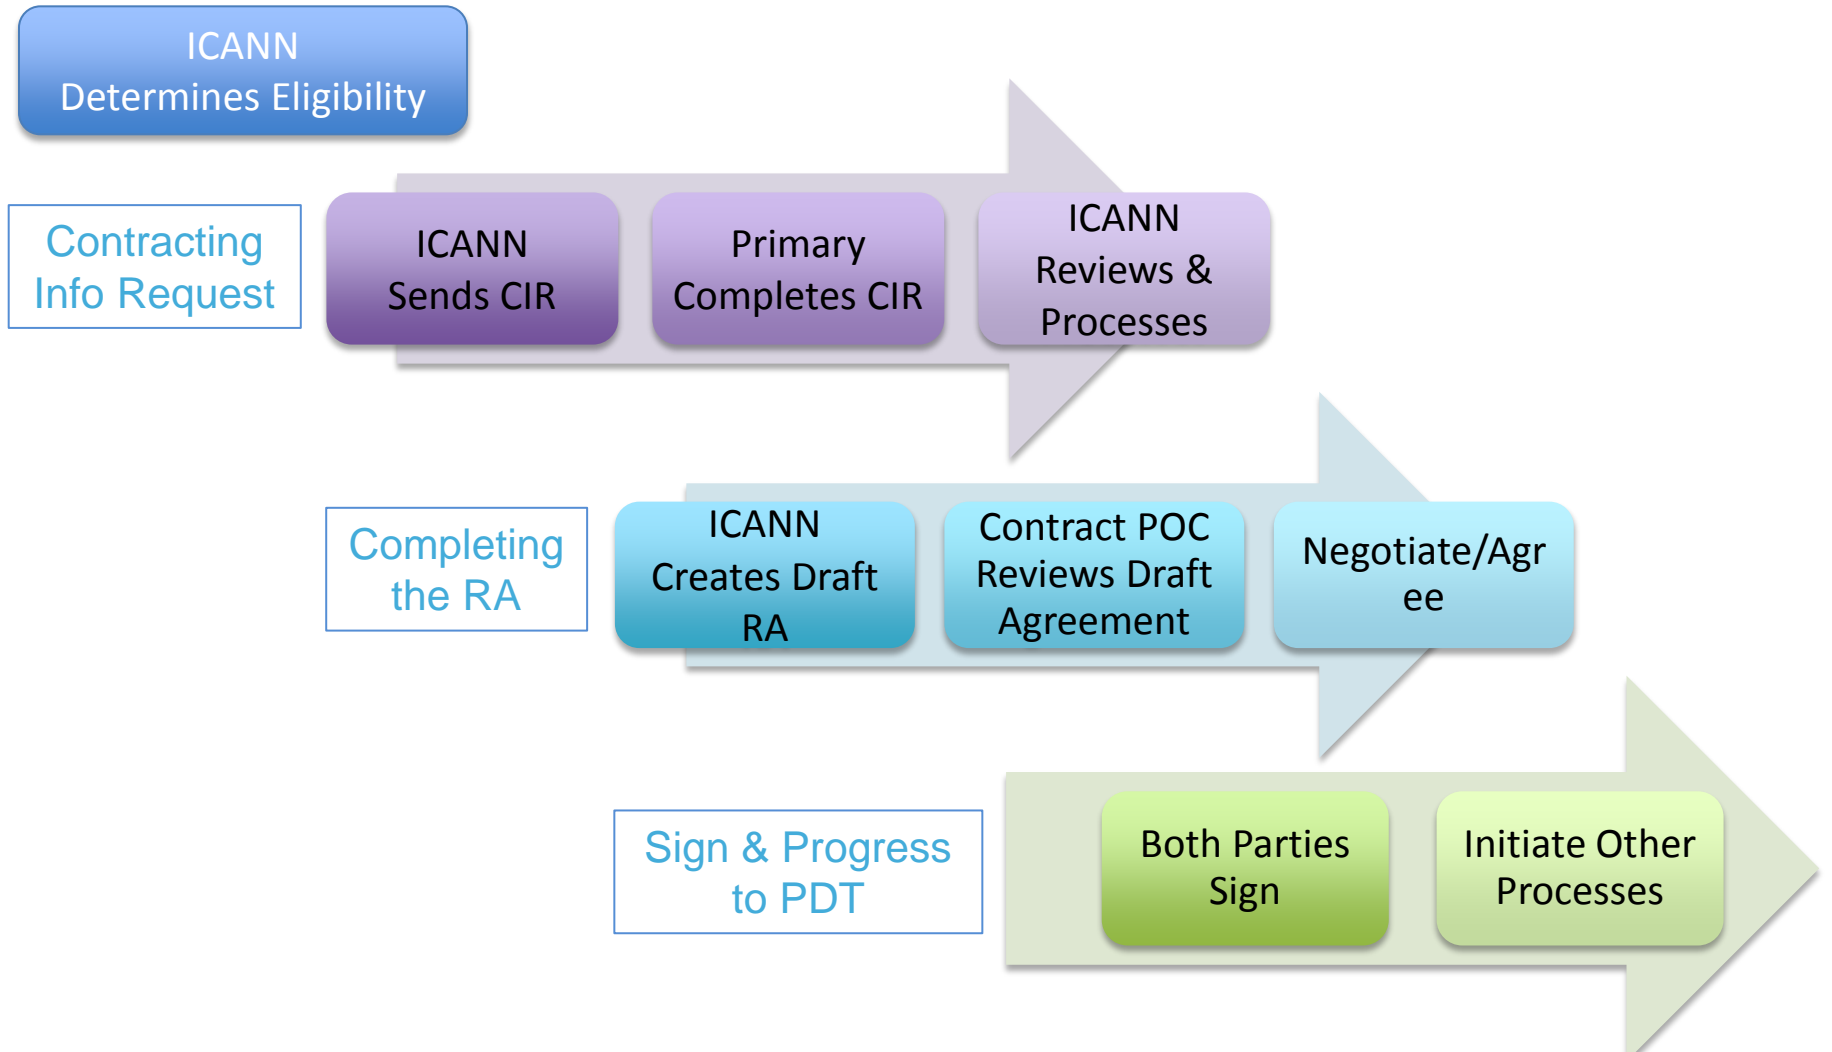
ICANN Determines Eligibility

Contracting Info Request

ICANN Sends CIR

Primary Completes CIR

ICANN Reviews & Processes

Completing the RA

ICANN Creates Draft RA

Contract POC Reviews Draft Agreement

Negotiate/Agr ee

Sign & Progress to PDT

Both Parties Sign

Initiate Other Processes